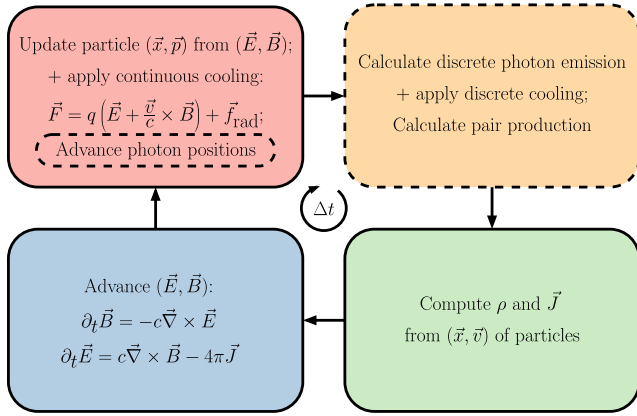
Update particle $(\vec{x}, \vec{p})$ from $(\vec{E}, \vec{B})$;

+ apply continuous cooling:

$\vec{F} = q\left(\vec{E} + \frac{\vec{v}}{c} \times \vec{B}\right) + \vec{f}_{\text{rad}}$;

Advance photon positions

Calculate discrete photon emission

+ apply discrete cooling;

Calculate pair production

$\Delta t$

Advance $(\vec{E}, \vec{B})$:

$\partial_t \vec{B} = -c\vec{\nabla} \times \vec{E}$

$\partial_t \vec{E} = c\vec{\nabla} \times \vec{B} - 4\pi\vec{J}$

Compute $\rho$ and $\vec{J}$

from $(\vec{x}, \vec{v})$ of particles